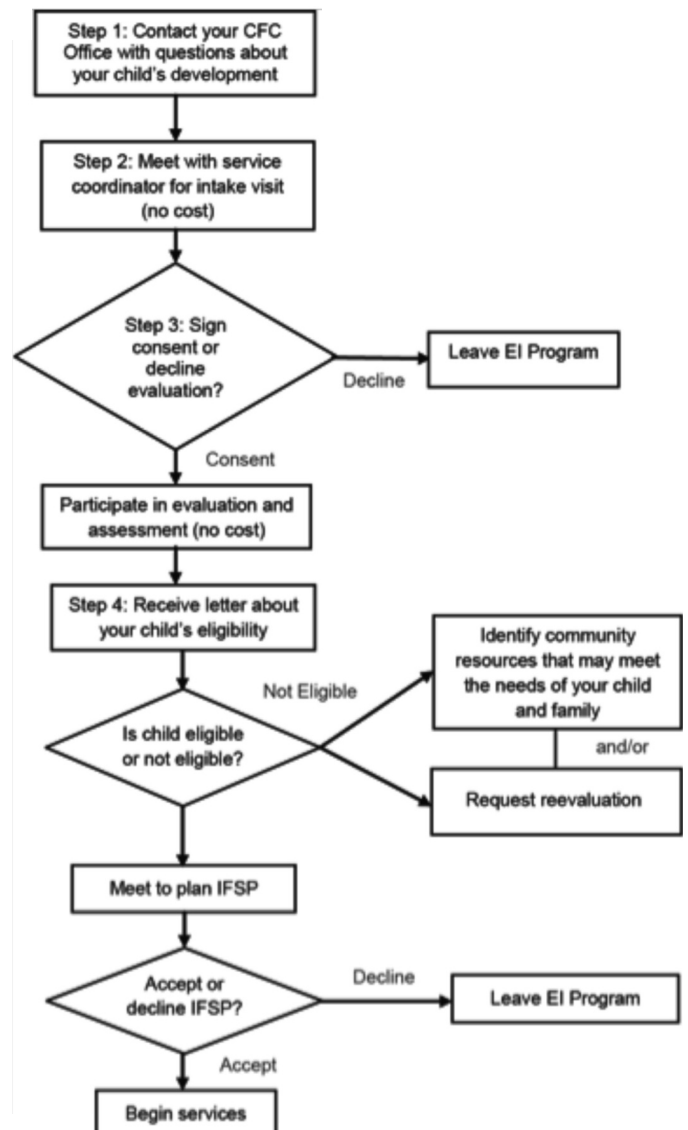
Step 1: Contact your CFC Office with questions about your child's development

Step 2: Meet with service coordinator for intake visit (no cost)

Step 3: Sign consent or decline evaluation?

Decline

Leave EI Program

Consent

Participate in evaluation and assessment (no cost)

Step 4: Receive letter about your child's eligibility

Not Eligible

Is child eligible or not eligible?

Identify community resources that may meet the needs of your child and family

and/or

Request reevaluation

Meet to plan IFSP

Accept or decline IFSP?

Decline

Leave EI Program

Accept

Begin services